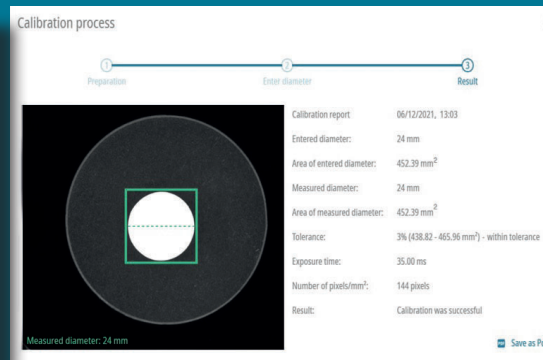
Calibration process

1 Preparation
2 Enter diameter
3 Result

Measured diameter: 24 mm

| Calibration report | 06/12/2021, 13:03 |
|---|---|
| Entered diameter: | 24 mm |
| Area of entered diameter: | 452.39 mm$^2$ |
| Measured diameter: | 24 mm |
| Area of measured diameter: | 452.39 mm$^2$ |
| Tolerance: | 3% (438.82 - 465.96 mm$^2$) - within tolerance |
| Exposure time: | 35.00 ms |
| Number of pixels/mm$^2$: | 144 pixels |
| Result: | Calibration was successful |

Save as P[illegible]